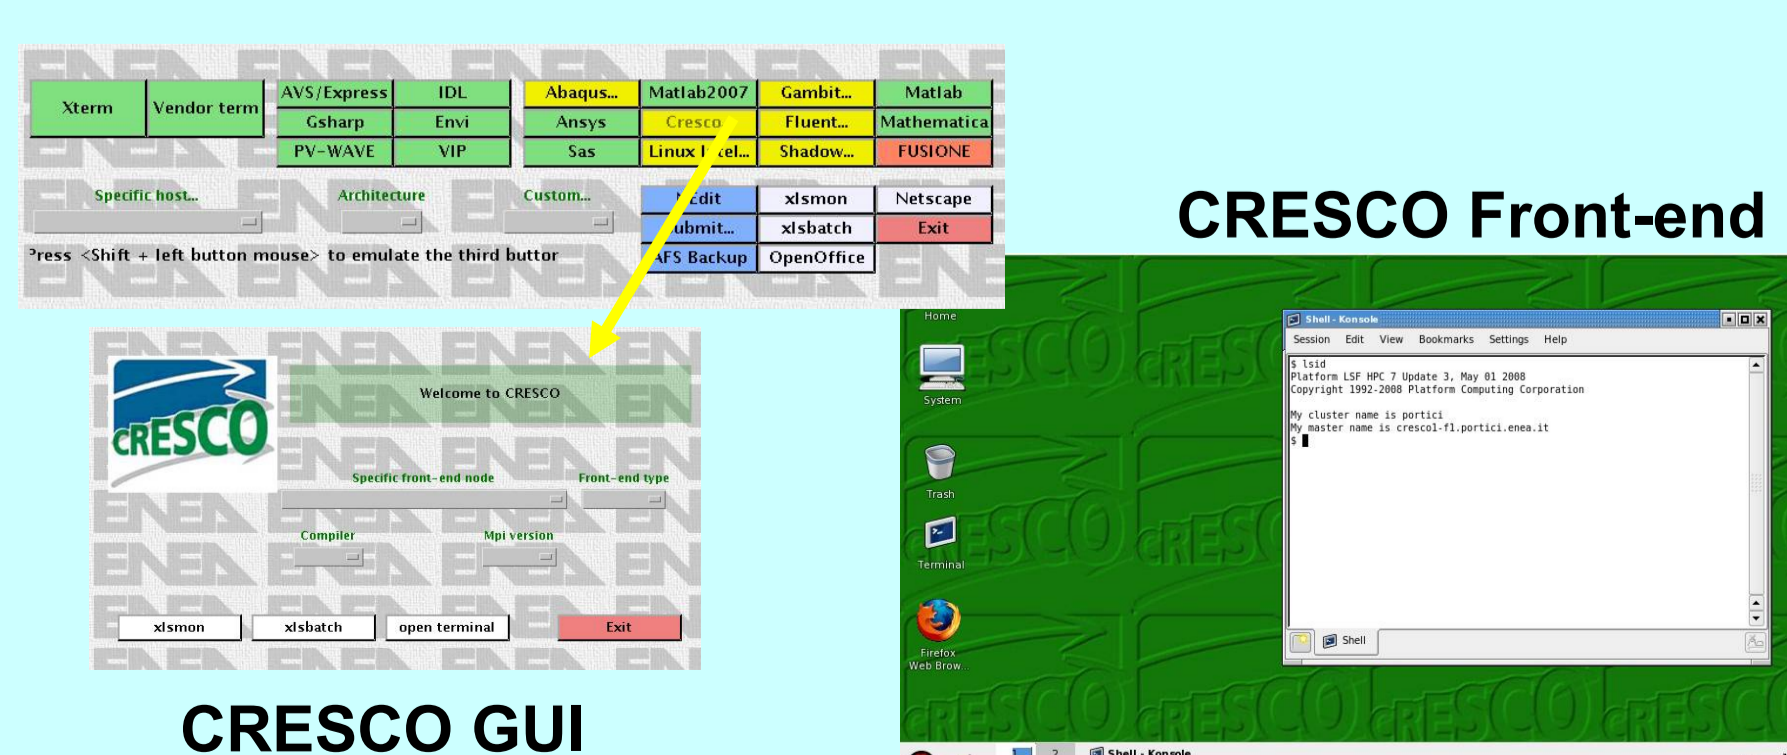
Xterm
Vendor term
AVS/Express
IDL
Gsharp
Envi
PV-WAVE
VIP
Abaqus...
Matlab2007
Gambit...
Matlab
Ansys
Cresco
Fluent...
Mathematica
Sas
Linux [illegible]el...
Shadow...
FUSIONE
Specific host...
Architecture
Custom...
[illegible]edit
xlsmon
Netscape
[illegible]ubmit...
xlsbatch
Exit
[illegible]FS Backup
OpenOffice
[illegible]ress <Shift + left button mouse> to emulate the third buttor

CRESCO Front-end

CRESCO
Welcome to CRESCO
Specific front-end node
Front-end type
Compiler
Mpi version
xlsmon
xlsbatch
open terminal
Exit

CRESCO GUI

Home
System
Trash
Terminal
Firefox Web Brow...

Shell - Konsole
Session Edit View Bookmarks Settings Help
$ lsid
Platform LSF HPC 7 Update 3, May 01 2008
Copyright 1992-2008 Platform Computing Corporation

My cluster name is portici
My master name is cresco1-f1.portici.enea.it
$
Shell

Shell - Konsole